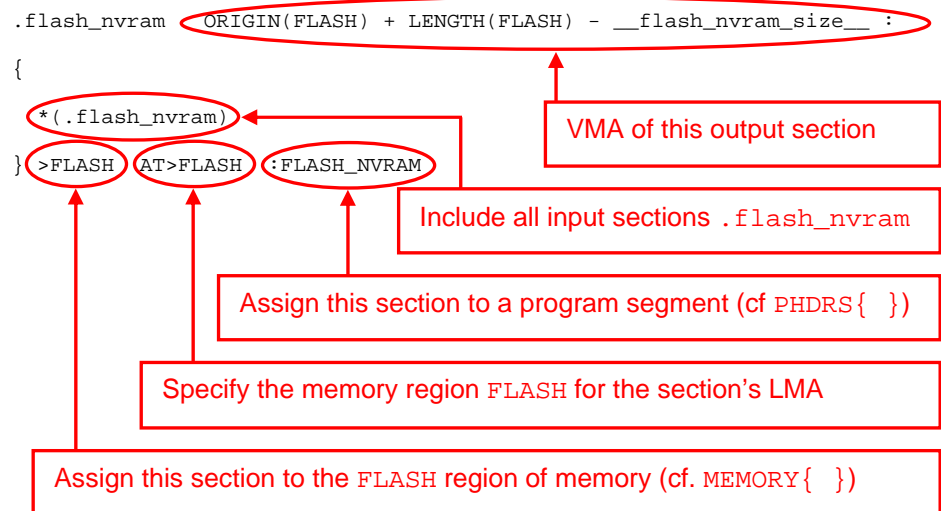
.flash_nvram ORIGIN(FLASH) + LENGTH(FLASH) - __flash_nvram_size__ :

{

*(.flash_nvram)

} >FLASH AT>FLASH :FLASH_NVRAM

VMA of this output section

Include all input sections .flash_nvram

Assign this section to a program segment (cf PHDRS{ })

Specify the memory region FLASH for the section's LMA

Assign this section to the FLASH region of memory (cf. MEMORY{ })